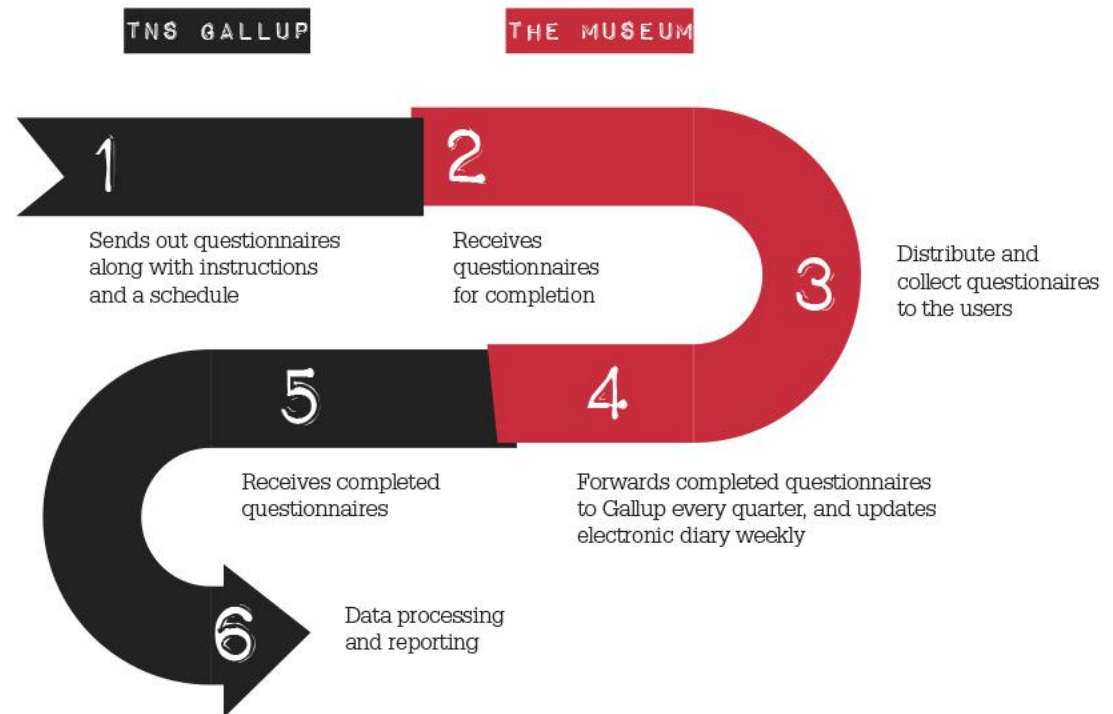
TNS GALLUP

THE MUSEUM

1

Sends out questionnaires along with instructions and a schedule

2

Receives questionnaires for completion

3

Distribute and collect questionaires to the users

4

Forwards completed questionnaires to Gallup every quarter, and updates electronic diary weekly

5

Receives completed questionnaires

6

Data processing and reporting